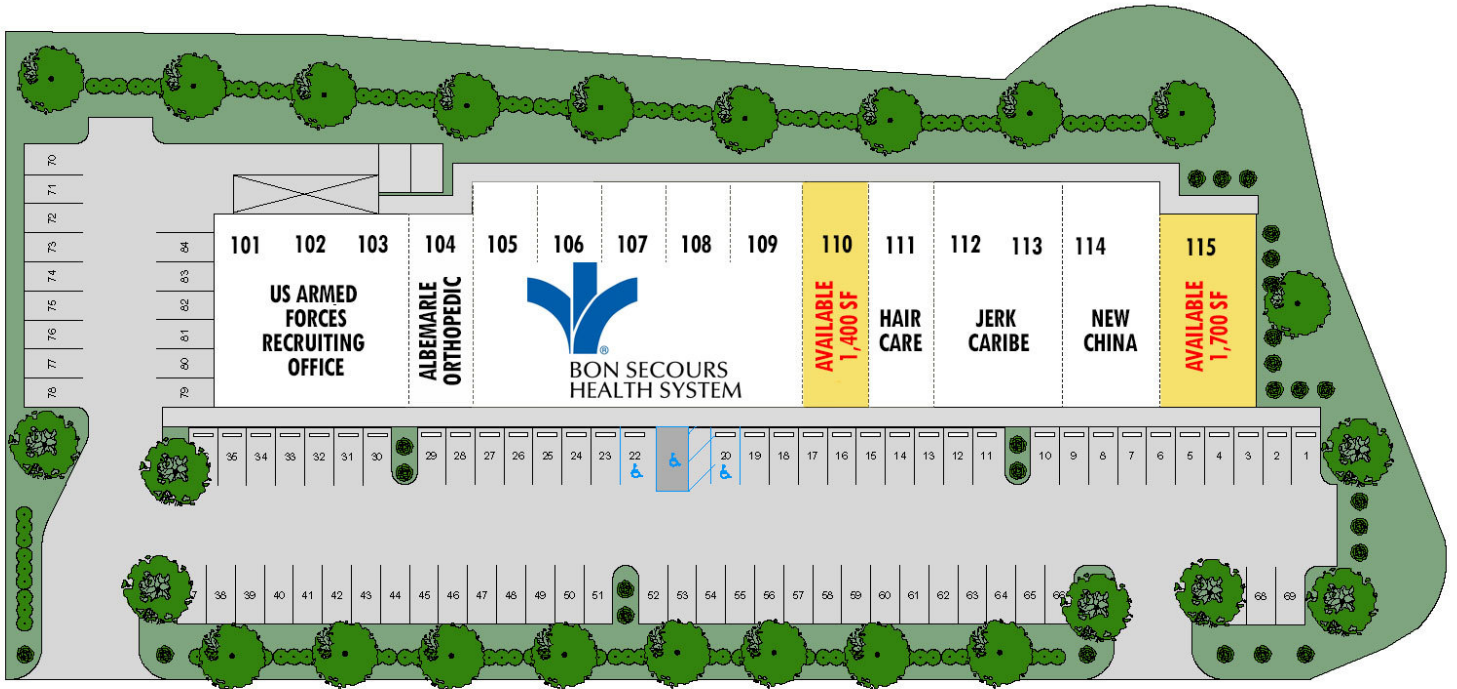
70
71
72
73
74
75
76
77
78

84
83
82
81
80
79

101 102 103
US ARMED FORCES RECRUITING OFFICE

104
ALBEMARLE ORTHOPEDIC

105 106 107 108 109
BON SECOURS HEALTH SYSTEM

110
AVAILABLE 1,400 SF

111
HAIR CARE

112 113
JERK CARIBE

114
NEW CHINA

115
AVAILABLE 1,700 SF

35 34 33 32 31 30 29 28 27 26 25 24 23 22 20 19 18 17 16 15 14 13 12 11 10 9 8 7 6 5 4 3 2 1

37 38 39 40 41 42 43 44 45 46 47 48 49 50 51 52 53 54 55 56 57 58 59 60 61 62 63 64 65 66 68 69